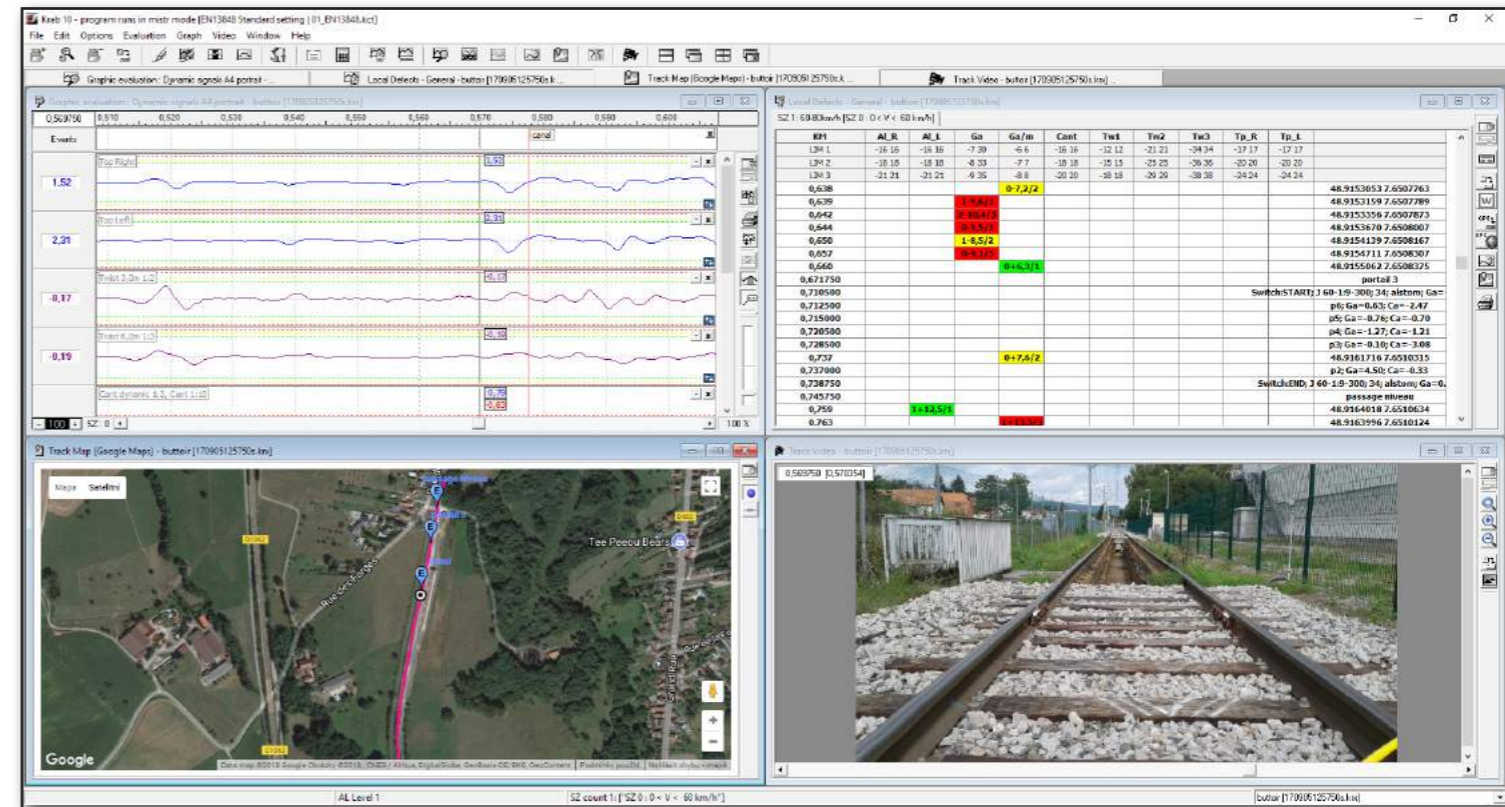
Krab 10 - program runs in mistr mode [EN13848 Standard setting | 01_EN13848.kct]

File Edit Options Evaluation Graph Video Window Help

Graphic evaluation: Dynamic signals A4 portrait - ... | Local Defects - General - buttoir [170905125750s.k ... | Track Map (Google Maps) - buttoir [170905125750s.k ... | Track Video - buttoir [170905125750s.kmi] ...

Graphic evaluation: Dynamic signals A4 portrait - buttoir [170905125750s.kmi]

0,569750 0,510 0,520 0,530 0,540 0,550 0,560 0,570 0,580 0,590 0,600

Events canal

Top Right 1,52

1.52

Top Left 2,31

2,31

Twist 3.0m 1:2 -0,17

-0,17

Twist 6.0m 1:3 -0,19

-0,19

Cant dynamic 1:2, Cant 1:10 0,75 0,82

100 SZ: 0 100 %

Local Defects - General - buttoir [170905125750s.kmi]

SZ 1: 60-80km/h [SZ 0 : 0 < V < 60 km/h]

| KM | AL_R | AL_L | Ga | Ga/m | Cant | Tw1 | Tw2 | Tw3 | Tp_R | Tp_L | |
|---|---|---|---|---|---|---|---|---|---|---|---|
| LIM 1 | -16 16 | -16 16 | -7 30 | -6 6 | -16 16 | -12 12 | -21 21 | -34 34 | -17 17 | -17 17 | |
| LIM 2 | -18 18 | -18 18 | -8 33 | -7 7 | -18 18 | -15 15 | -25 25 | -36 36 | -20 20 | -20 20 | |
| LIM 3 | -21 21 | -21 21 | -9 35 | -8 8 | -20 20 | -18 18 | -29 29 | -38 38 | -24 24 | -24 24 | |
| 0,638 | | | | 0-7,2/2 | | | | | | | 48.9153053 7.6507763 |
| 0,639 | | | 1-9,8/3 | | | | | | | | 48.9153159 7.6507789 |
| 0,642 | | | 2-10,6/3 | | | | | | | | 48.9153356 7.6507873 |
| 0,644 | | | 0-9,5/3 | | | | | | | | 48.9153670 7.6508007 |
| 0,650 | | | 1-8,5/2 | | | | | | | | 48.9154139 7.6508167 |
| 0,657 | | | 0-9,1/3 | | | | | | | | 48.9154711 7.6508307 |
| 0,660 | | | | 0+6,3/1 | | | | | | | 48.9155062 7.6508375 |
| 0,671750 | | | | | | | | | | | portail 3 |
| 0,710500 | | | | | | | | | | | Switch:START; J 60-1:9-300; 34; alstom; Ga= |
| 0,712500 | | | | | | | | | | | p6; Ga=0.63; Ca=-2.47 |
| 0,715000 | | | | | | | | | | | p5; Ga=-0.76; Ca=-0.70 |
| 0,720500 | | | | | | | | | | | p4; Ga=-1.27; Ca=-1.21 |
| 0,728500 | | | | | | | | | | | p3; Ga=-0.10; Ca=-3.08 |
| 0,737 | | | | 0+7,6/2 | | | | | | | 48.9161716 7.6510315 |
| 0,737000 | | | | | | | | | | | p2; Ga=4.50; Ca=-0.33 |
| 0,738750 | | | | | | | | | | | Switch:END; J 60-1:9-300; 34; alstom; Ga=0. |
| 0,745750 | | | | | | | | | | | passage niveau |
| 0,759 | | 1+12,5/1 | | | | | | | | | 48.9164018 7.6510634 |
| 0.763 | | | | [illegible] | | | | | | | 48.9163996 7.6510124 |

Track Map (Google Maps) - buttoir [170905125750s.kmi]

Mapa Satelitní

Rue des Forges

Tee Peeou Bears

D462

Google

Data map ©2019 Google Obrázky ©2019, CNES / Airbus, DigitalGlobe, GeoBasis-DE/BKG, GeoContent | Podmínky použití | Nahlásit chybu v mapě

Track Video - buttoir [170905125750s.kmi]

0,569750 [0,570354]

AL Level 1

SZ count 1: ["SZ 0 : 0 < V < 60 km/h"]

buttoir [170905125750s.kmi]